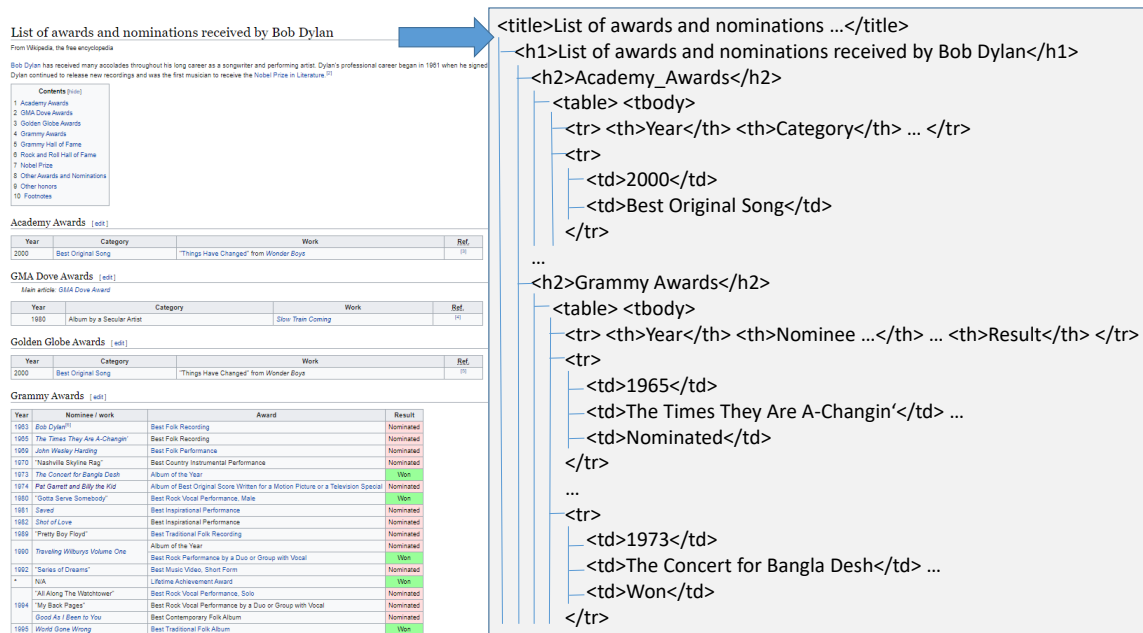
List of awards and nominations received by Bob Dylan

From Wikipedia, the free encyclopedia

Bob Dylan has received many accolades throughout his long career as a songwriter and performing artist. Dylan's professional career began in 1961 when he signed Dylan continued to release new recordings and was the first musician to receive the Nobel Prize in Literature.[2]

Contents [hide]
1 Academy Awards
2 GMA Dove Awards
3 Golden Globe Awards
4 Grammy Awards
5 Grammy Hall of Fame
6 Rock and Roll Hall of Fame
7 Nobel Prize
8 Other Awards and Nominations
9 Other honors
10 Footnotes

Academy Awards [edit]

| Year | Category | Work | Ref. |
|---|---|---|---|
| 2000 | Best Original Song | "Things Have Changed" from Wonder Boys | [3] |

GMA Dove Awards [edit]

Main article: GMA Dove Award

| Year | Category | Work | Ref. |
|---|---|---|---|
| 1980 | Album by a Secular Artist | Slow Train Coming | [4] |

Golden Globe Awards [edit]

| Year | Category | Work | Ref. |
|---|---|---|---|
| 2000 | Best Original Song | "Things Have Changed" from Wonder Boys | [5] |

Grammy Awards [edit]

| Year | Nominee / work | Award | Result |
|---|---|---|---|
| 1963 | Bob Dylan[6] | Best Folk Recording | Nominated |
| 1965 | The Times They Are A-Changin' | Best Folk Recording | Nominated |
| 1969 | John Wesley Harding | Best Folk Performance | Nominated |
| 1970 | "Nashville Skyline Rag" | Best Country Instrumental Performance | Nominated |
| 1973 | The Concert for Bangla Desh | Album of the Year | Won |
| 1974 | Pat Garrett and Billy the Kid | Album of Best Original Score Written for a Motion Picture or a Television Special | Nominated |
| 1980 | "Gotta Serve Somebody" | Best Rock Vocal Performance, Male | Won |
| 1981 | Saved | Best Inspirational Performance | Nominated |
| 1982 | Shot of Love | Best Inspirational Performance | Nominated |
| 1989 | "Pretty Boy Floyd" | Best Traditional Folk Recording | Nominated |
| 1990 | Traveling Wilburys Volume One | Album of the Year | Nominated |
| | | Best Rock Performance by a Duo or Group with Vocal | Won |
| 1992 | "Series of Dreams" | Best Music Video, Short Form | Nominated |
| * | N/A | Lifetime Achievement Award | Won |
| 1994 | "All Along The Watchtower" | Best Rock Vocal Performance, Solo | Nominated |
| | "My Back Pages" | Best Rock Vocal Performance by a Duo or Group with Vocal | Nominated |
| | Good As I Been to You | Best Contemporary Folk Album | Nominated |
| 1995 | World Gone Wrong | Best Traditional Folk Album | Won |

<title>List of awards and nominations …</title>
<h1>List of awards and nominations received by Bob Dylan</h1>
<h2>Academy_Awards</h2>
<table> <tbody>
<tr> <th>Year</th> <th>Category</th> … </tr>
<tr>
<td>2000</td>
<td>Best Original Song</td>
</tr>
…
<h2>Grammy Awards</h2>
<table> <tbody>
<tr> <th>Year</th> <th>Nominee …</th> … <th>Result</th> </tr>
<tr>
<td>1965</td>
<td>The Times They Are A-Changin'</td> …
<td>Nominated</td>
</tr>
…
<tr>
<td>1973</td>
<td>The Concert for Bangla Desh</td> …
<td>Won</td>
</tr>